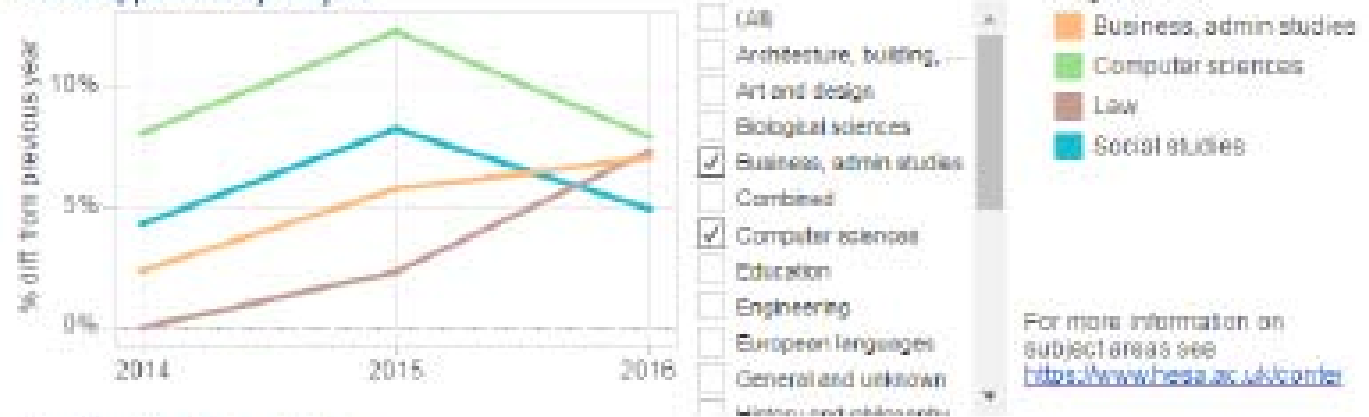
% diff from previous year

10%

5%

0%

2014

2015

2016

(All)
Architecture, building,
Art and design
Biological sciences
Business, admin studies
Combined
Computer sciences
Education
Engineering
European languages
General and unknown
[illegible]

Business, admin studies
Computer sciences
Law
Social studies

For more information on subject areas see https://www.hesa.ac.uk/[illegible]